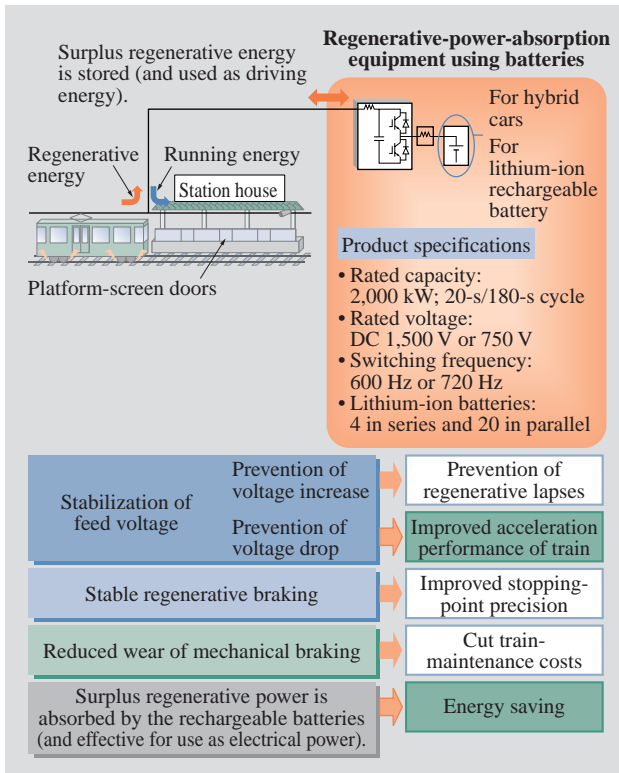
Surplus regenerative energy is stored (and used as driving energy).

Regenerative-power-absorption equipment using batteries

For hybrid cars

For lithium-ion rechargeable battery

Regenerative energy

Running energy

Station house

Platform-screen doors

Product specifications

• Rated capacity: 2,000 kW; 20-s/180-s cycle
• Rated voltage: DC 1,500 V or 750 V
• Switching frequency: 600 Hz or 720 Hz
• Lithium-ion batteries: 4 in series and 20 in parallel

Stabilization of feed voltage

Prevention of voltage increase

Prevention of regenerative lapses

Prevention of voltage drop

Improved acceleration performance of train

Stable regenerative braking

Improved stopping-point precision

Reduced wear of mechanical braking

Cut train-maintenance costs

Surplus regenerative power is absorbed by the rechargeable batteries (and effective for use as electrical power).

Energy saving